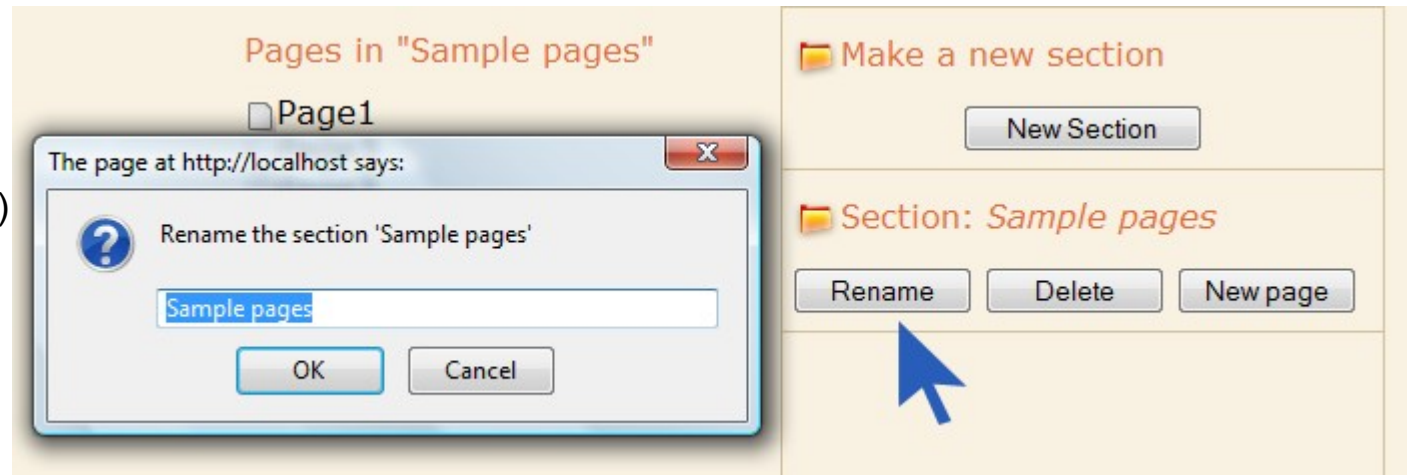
Pages in "Sample pages"

Page1

The page at http://localhost says:

X

Rename the section 'Sample pages'

Sample pages

OK

Cancel

)

Make a new section

New Section

Section: *Sample pages*

Rename

Delete

New page